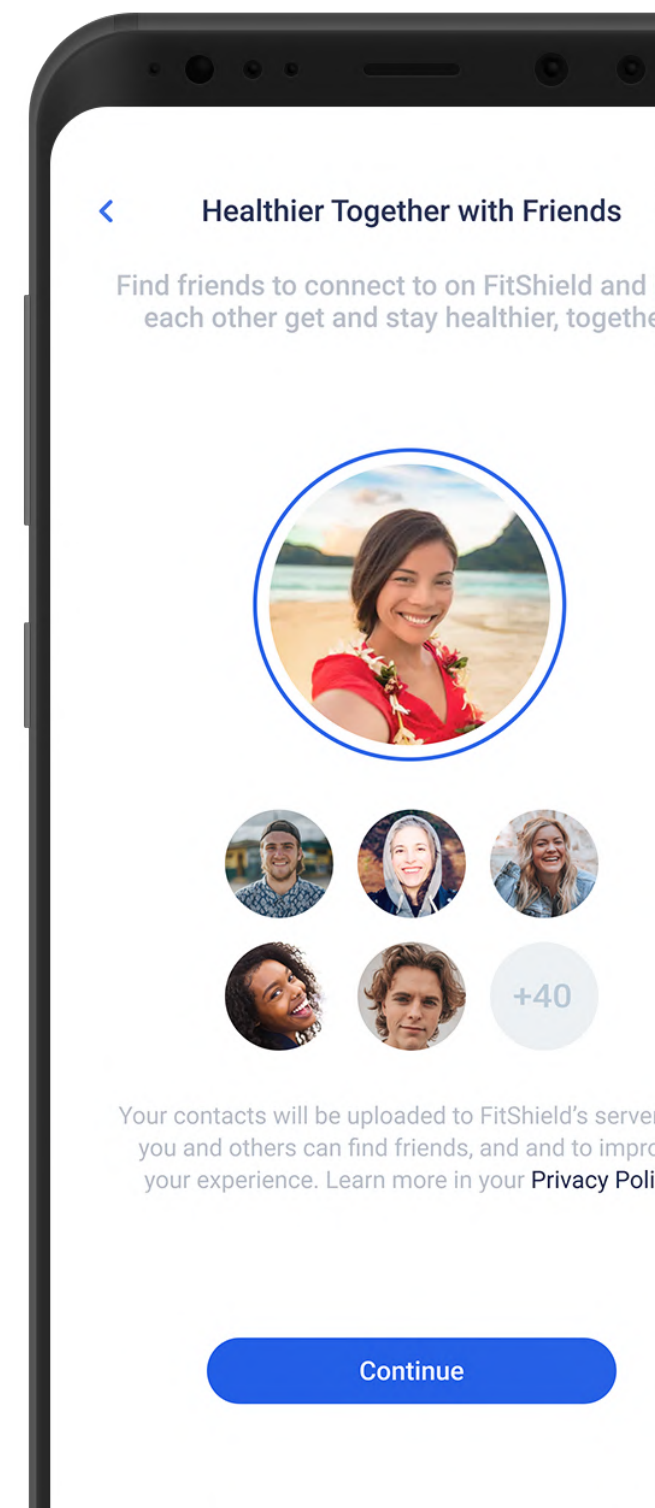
Healthier Together with Friends

Find friends to connect to on FitShield and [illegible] each other get and stay healthier, togethe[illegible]

+40

Your contacts will be uploaded to FitShield's server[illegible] you and others can find friends, and and to impro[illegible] your experience. Learn more in your Privacy Poli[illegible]

Continue